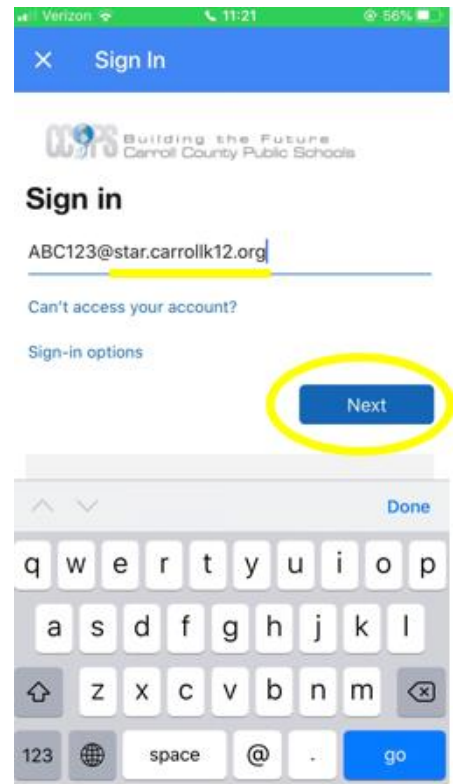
Verizon 11:21 56%

× Sign In

CCPS Building the Future Carroll County Public Schools

Sign in

ABC123@star.carrollk12.org

Can't access your account?

Sign-in options

Next

Done

q w e r t y u i o p

a s d f g h j k l

z x c v b n m

123 space @ . go